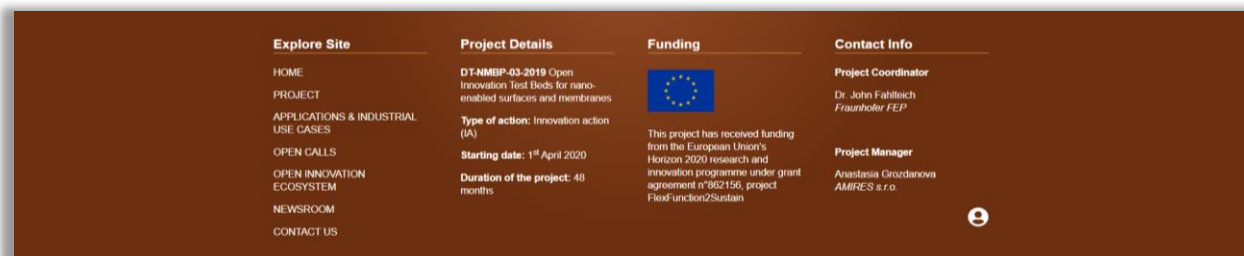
Explore Site

HOME

PROJECT

APPLICATIONS & INDUSTRIAL USE CASES

OPEN CALLS

OPEN INNOVATION ECOSYSTEM

NEWSROOM

CONTACT US

Project Details

DT-NMBP-03-2019 Open Innovation Test Beds for nano-enabled surfaces and membranes

Type of action: Innovation action (IA)

Starting date: 1st April 2020

Duration of the project: 48 months

Funding

This project has received funding from the European Union's Horizon 2020 research and innovation programme under grant agreement n°862156, project FlexFunction2Sustain

Contact Info

Project Coordinator

Dr. John Fahlteich
Fraunhofer FEP

Project Manager

Anastasia Grozdanova
AMIRES s.r.o.